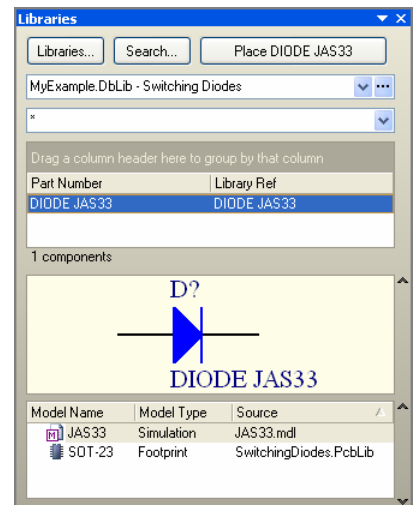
Libraries

Libraries...
Search...
Place DIODE JAS33

MyExample.DbLib - Switching Diodes

*

Drag a column header here to group by that column

| Part Number | Library Ref |
|---|---|
| DIODE JAS33 | DIODE JAS33 |

1 components

D?

DIODE JAS33

| Model Name | Model Type | Source |
|---|---|---|
| JAS33 | Simulation | JAS33.mdl |
| SOT-23 | Footprint | SwitchingDiodes.PcbLib |